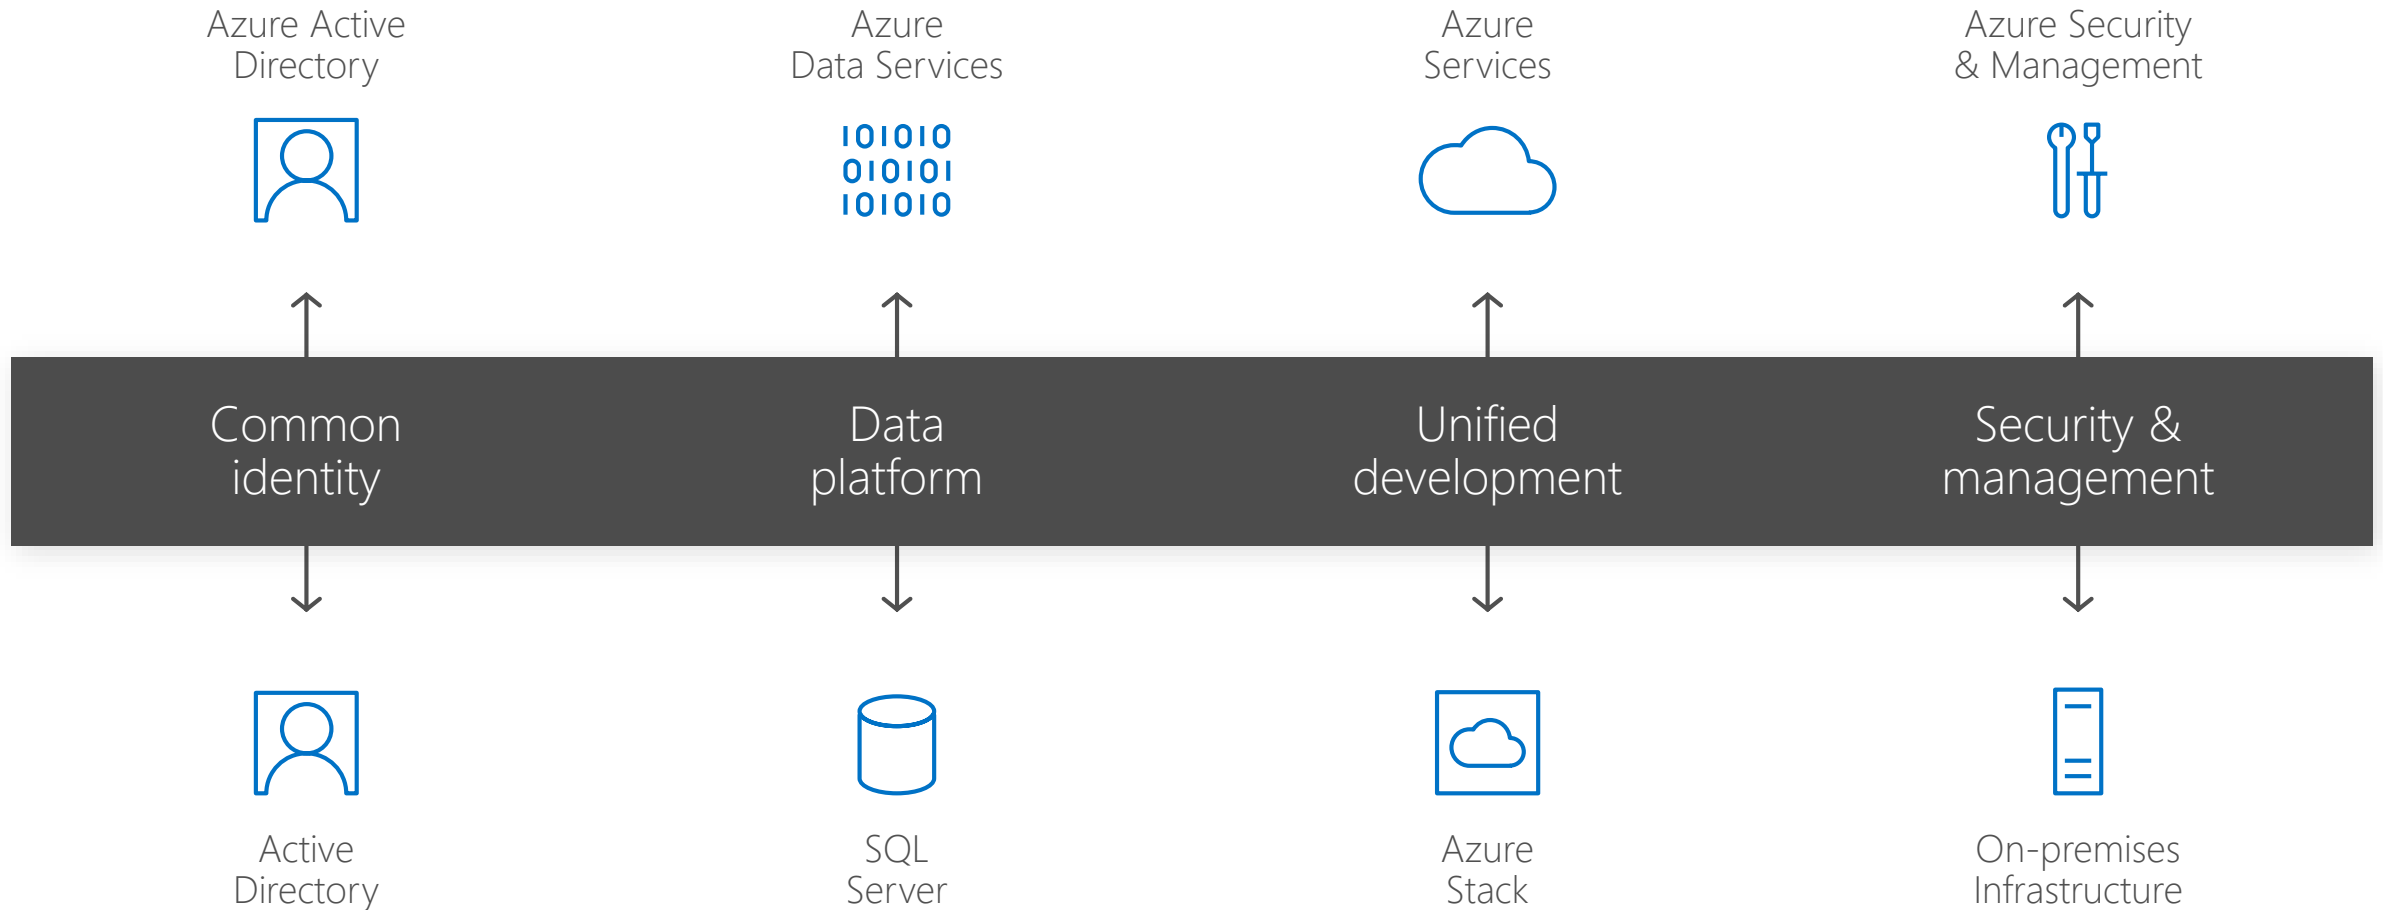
Azure Active Directory

Azure Data Services

Azure Services

Azure Security & Management

101010
010101
101010

Common identity

Data platform

Unified development

Security & management

Active Directory

SQL Server

Azure Stack

On-premises Infrastructure